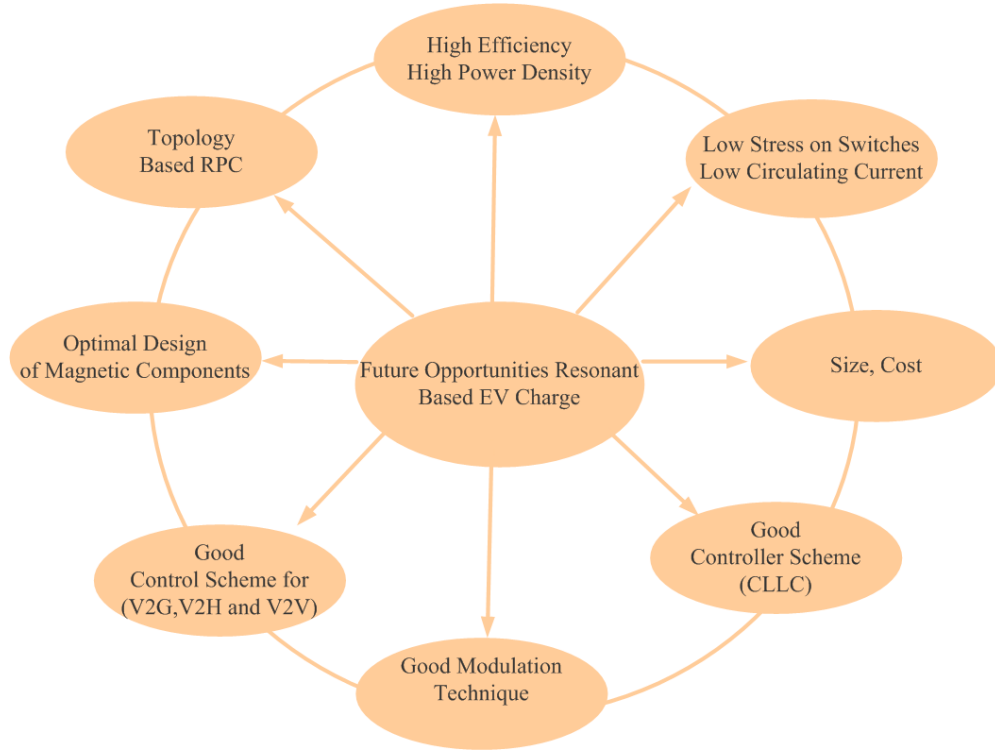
High Efficiency
High Power Density

Topology
Based RPC

Low Stress on Switches
Low Circulating Current

Optimal Design
of Magnetic Components

Future Opportunities Resonant
Based EV Charge

Size, Cost

Good
Control Scheme for
(V2G,V2H and V2V)

Good
Controller Scheme
(CLLC)

Good Modulation
Technique